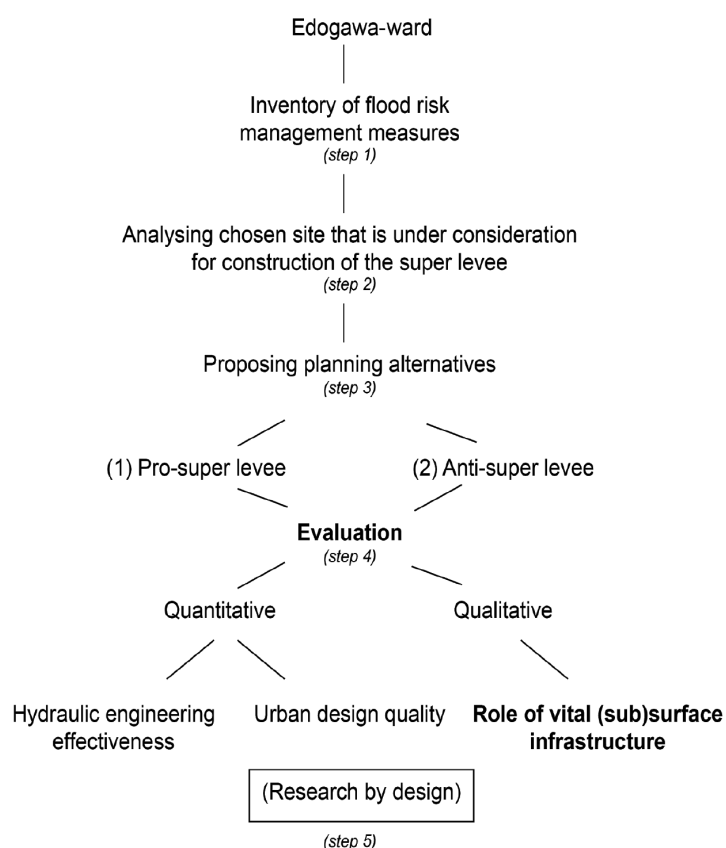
Edogawa-ward

Inventory of flood risk management measures
(step 1)

Analysing chosen site that is under consideration for construction of the super levee
(step 2)

Proposing planning alternatives
(step 3)

(1) Pro-super levee

(2) Anti-super levee

**Evaluation**
(step 4)

Quantitative

Qualitative

Hydraulic engineering effectiveness

Urban design quality

**Role of vital (sub)surface infrastructure**

(Research by design)

(step 5)